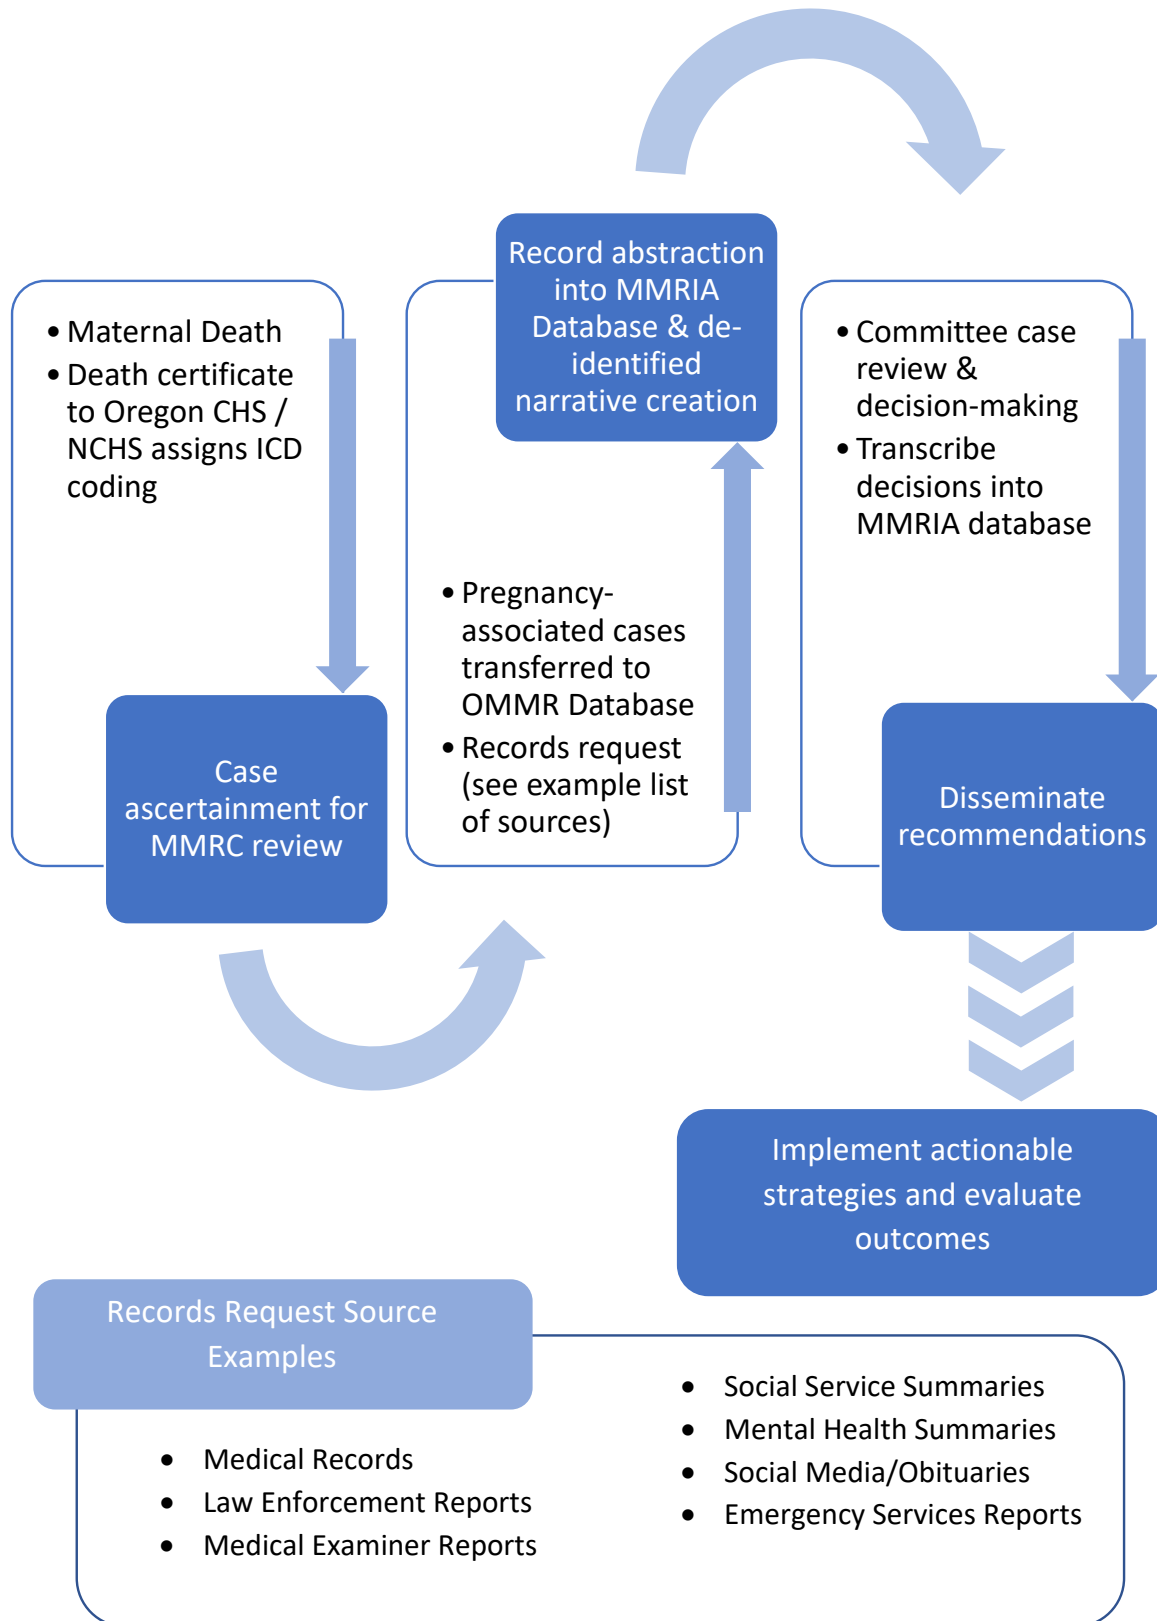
- Maternal Death
- Death certificate to Oregon CHS / NCHS assigns ICD coding

Case ascertainment for MMRC review

Record abstraction into MMRIA Database & de-identified narrative creation

- Pregnancy-associated cases transferred to OMMR Database
- Records request (see example list of sources)

- Committee case review & decision-making
- Transcribe decisions into MMRIA database

Disseminate recommendations

Implement actionable strategies and evaluate outcomes

Records Request Source Examples

- Medical Records
- Law Enforcement Reports
- Medical Examiner Reports

- Social Service Summaries
- Mental Health Summaries
- Social Media/Obituaries
- Emergency Services Reports